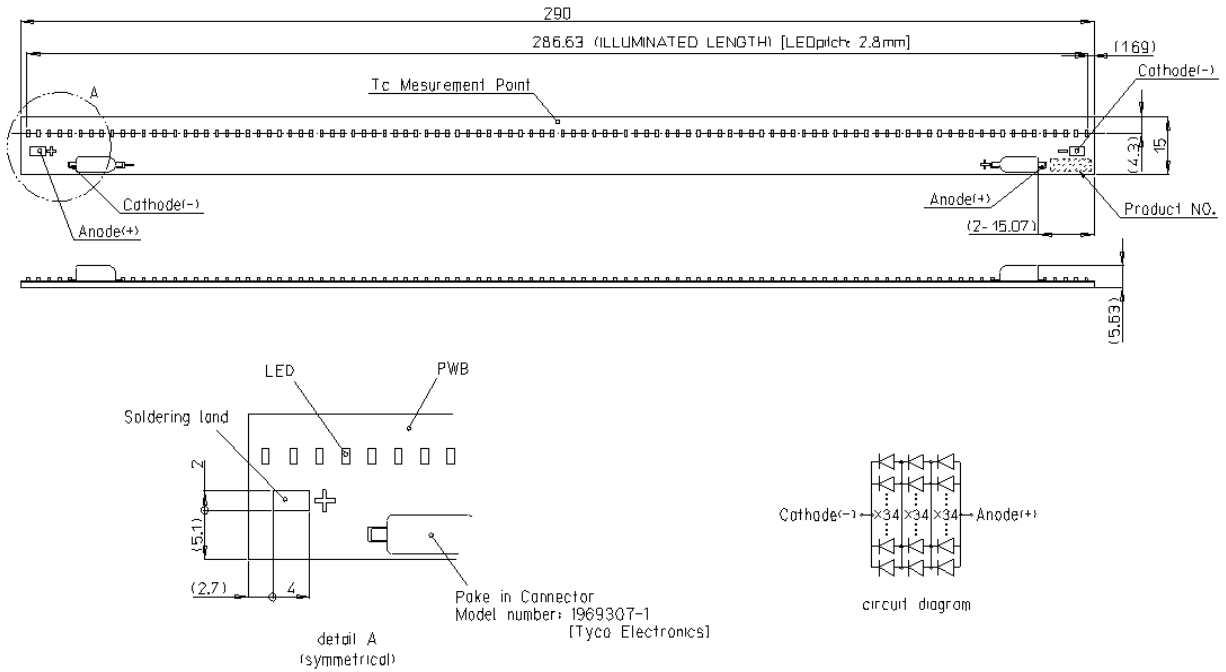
290

286.63 (ILLUMINATED LENGTH) [LEDpitch: 2.8mm]

(1.69)

Tc Mesurement Point

Cathode(-)

A

(4.3)

15

Cathode(-)

Anode(+)

Anode(+)

Product NO.

(2- 15.07)

(5.53)

LED

PWB

Soldering land

2

(5.1)

(2.7)

4

Poke in Connector
Model number: 1969307-1
[Tyco Electronics]

detail A
(symmetrical)

Cathode(-)

×34

×34

×34

Anode(+)

circuit diagram